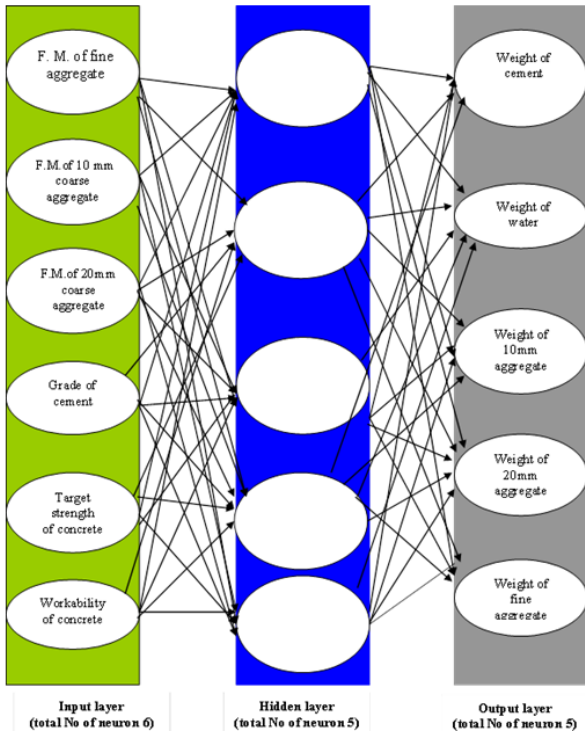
F. M. of fine aggregate

F.M. of 10 mm coarse aggregate

F.M. of 20mm coarse aggregate

Grade of cement

Target strength of concrete

Workability of concrete

Weight of cement

Weight of water

Weight of 10mm aggregate

Weight of 20mm aggregate

Weight of fine aggregate

Input layer
(total No of neuron 6)

Hidden layer
(total No of neuron 5)

Output layer
(total No of neuron 5)